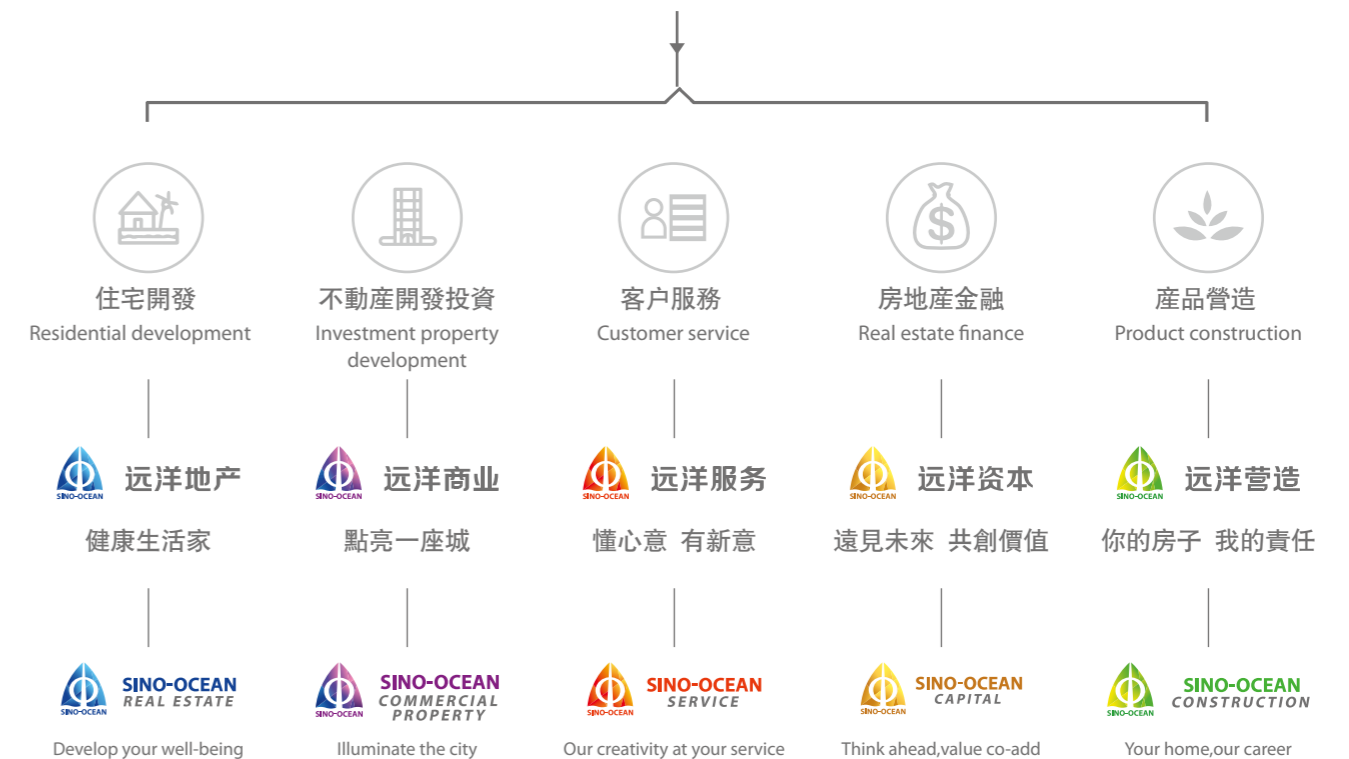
住宅開發
Residential development

不動產開發投資
Investment property development

客户服務
Customer service

房地產金融
Real estate finance

產品營造
Product construction

SINO-OCEAN 远洋地产
健康生活家
SINO-OCEAN
SINO-OCEAN REAL ESTATE
Develop your well-being

SINO-OCEAN 远洋商业
點亮一座城
SINO-OCEAN
SINO-OCEAN COMMERCIAL PROPERTY
Illuminate the city

SINO-OCEAN 远洋服务
懂心意 有新意
SINO-OCEAN
SINO-OCEAN SERVICE
Our creativity at your service

SINO-OCEAN 远洋资本
遠見未來 共創價值
SINO-OCEAN
SINO-OCEAN CAPITAL
Think ahead,value co-add

SINO-OCEAN 远洋营造
你的房子 我的責任
SINO-OCEAN
SINO-OCEAN CONSTRUCTION
Your home,our career